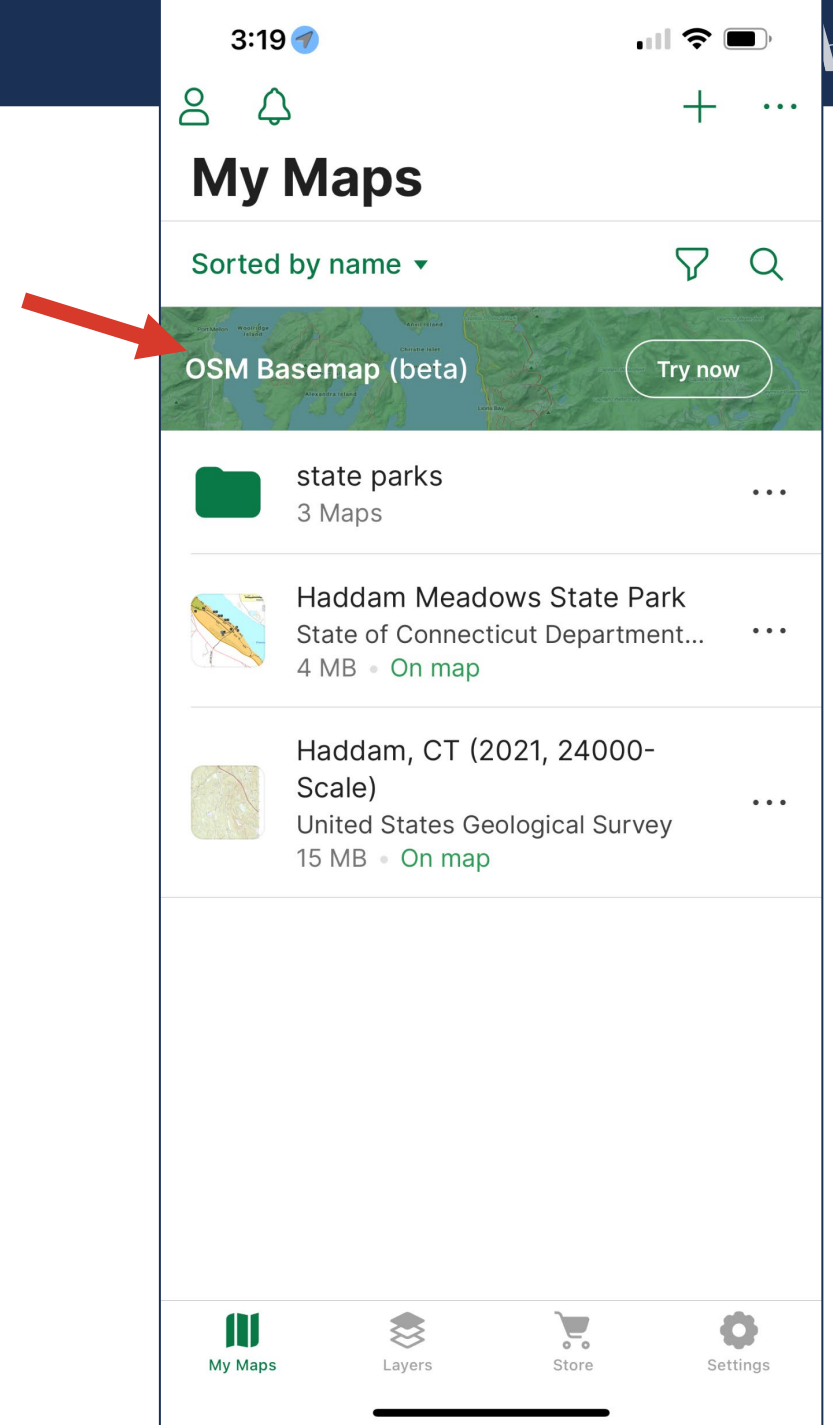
3:19

My Maps

Sorted by name

OSM Basemap (beta)

Try now

state parks
3 Maps

Haddam Meadows State Park
State of Connecticut Department...
4 MB • On map

Haddam, CT (2021, 24000-Scale)
United States Geological Survey
15 MB • On map

My Maps
Layers
Store
Settings